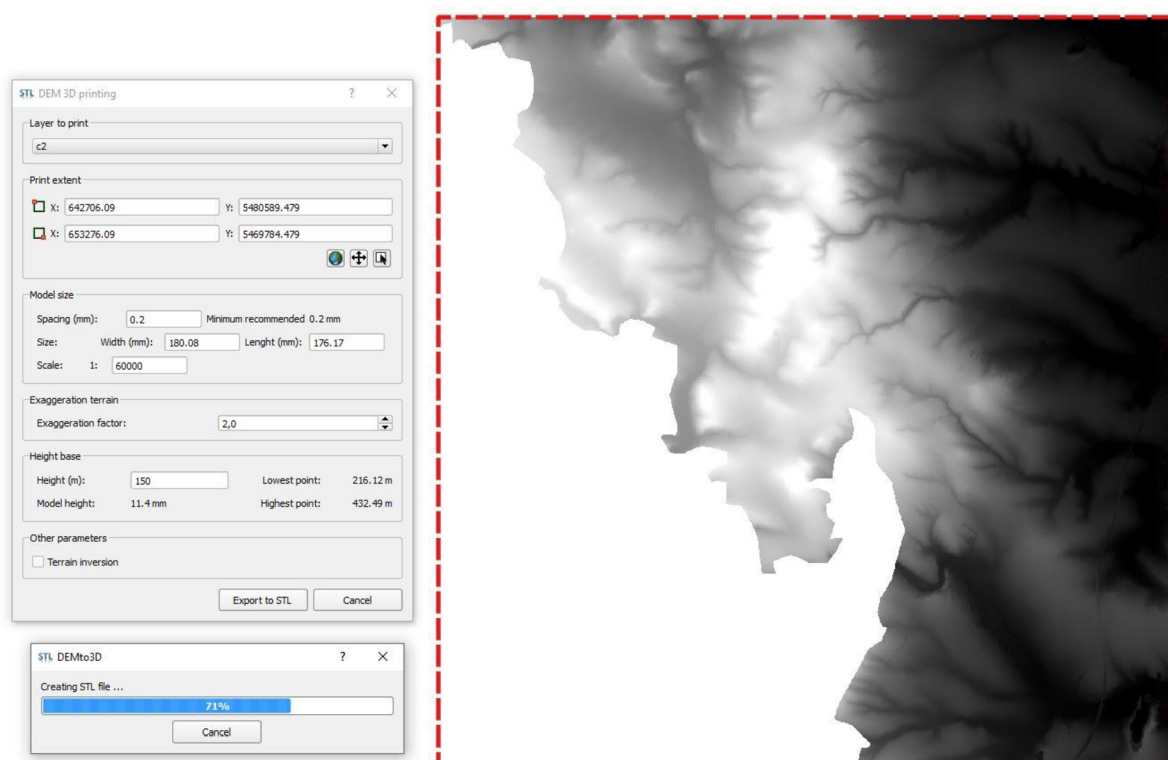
STL DEM 3D printing ? ×

Layer to print
c2

Print extent
X: 642706.09 Y: 5480589.479
X: 653276.09 Y: 5469784.479

Model size
Spacing (mm): 0.2 Minimum recommended 0.2 mm
Size: Width (mm): 180.08 Lenght (mm): 176.17
Scale: 1: 60000

Exaggeration terrain
Exaggeration factor: 2,0

Height base
Height (m): 150 Lowest point: 216.12 m
Model height: 11.4 mm Highest point: 432.49 m

Other parameters
Terrain inversion

Export to STL Cancel

STL DEMto3D ? ×
Creating STL file ...
71%
Cancel